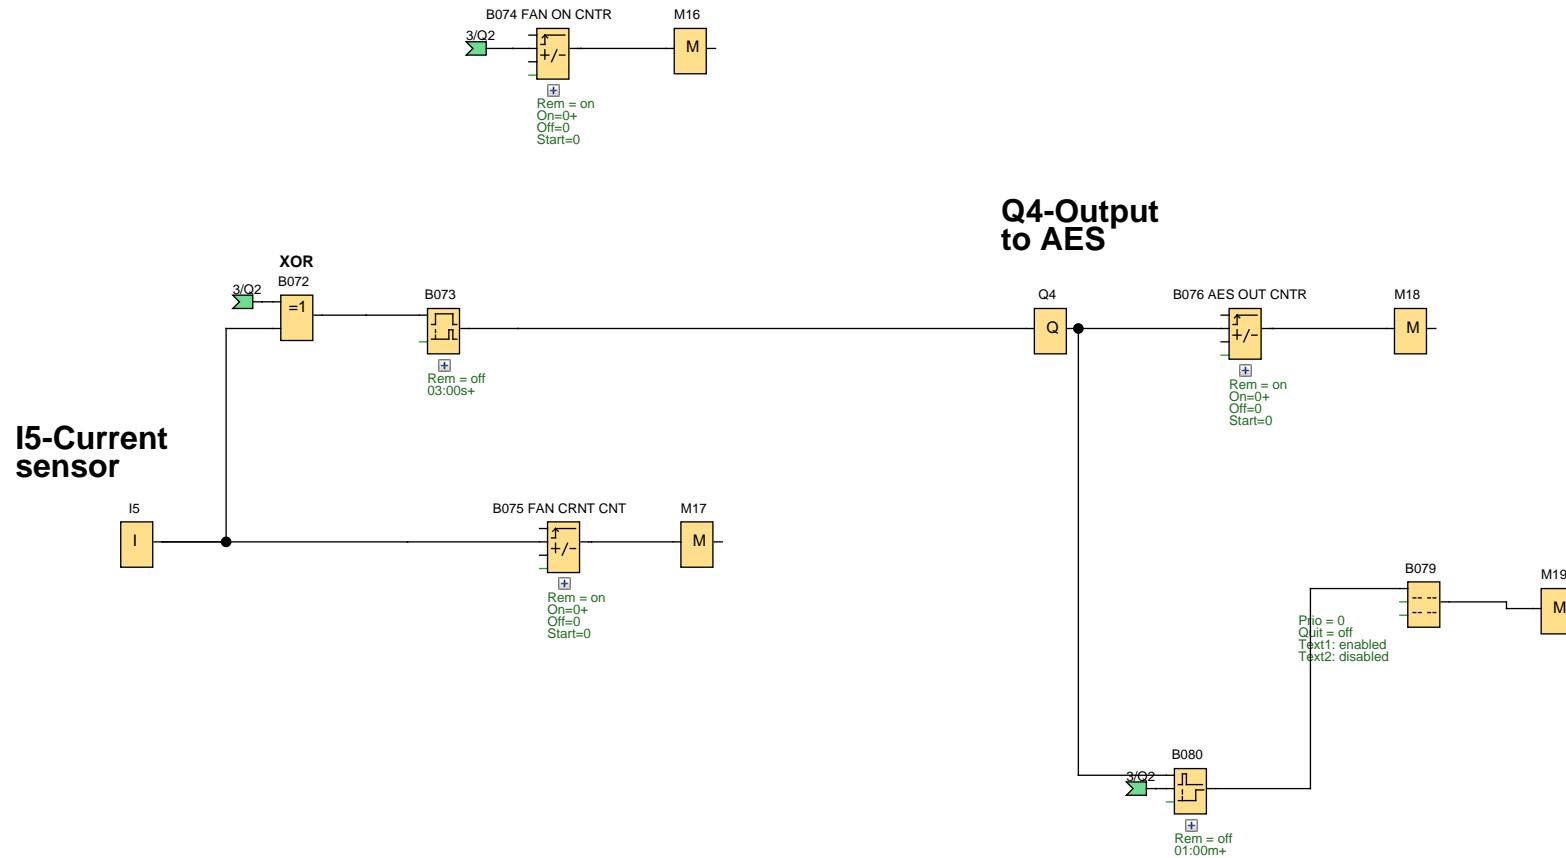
B074 FAN ON CNTR
3/Q2
+/-
M16
M
Rem = on
On=0+
Off=0
Start=0

Q4-Output to AES

XOR
3/Q2
B072
=1
B073
Rem = off
03:00s+

Q4
Q

B076 AES OUT CNTR
+/-
Rem = on
On=0+
Off=0
Start=0
M18
M

I5-Current sensor

I5
I

B075 FAN CRNT CNT
+/-
Rem = on
On=0+
Off=0
Start=0
M17
M

B079
Prio = 0
Quit = off
Text1: enabled
Text2: disabled
M19
M

B080
3/Q2
Rem = off
01:00m+